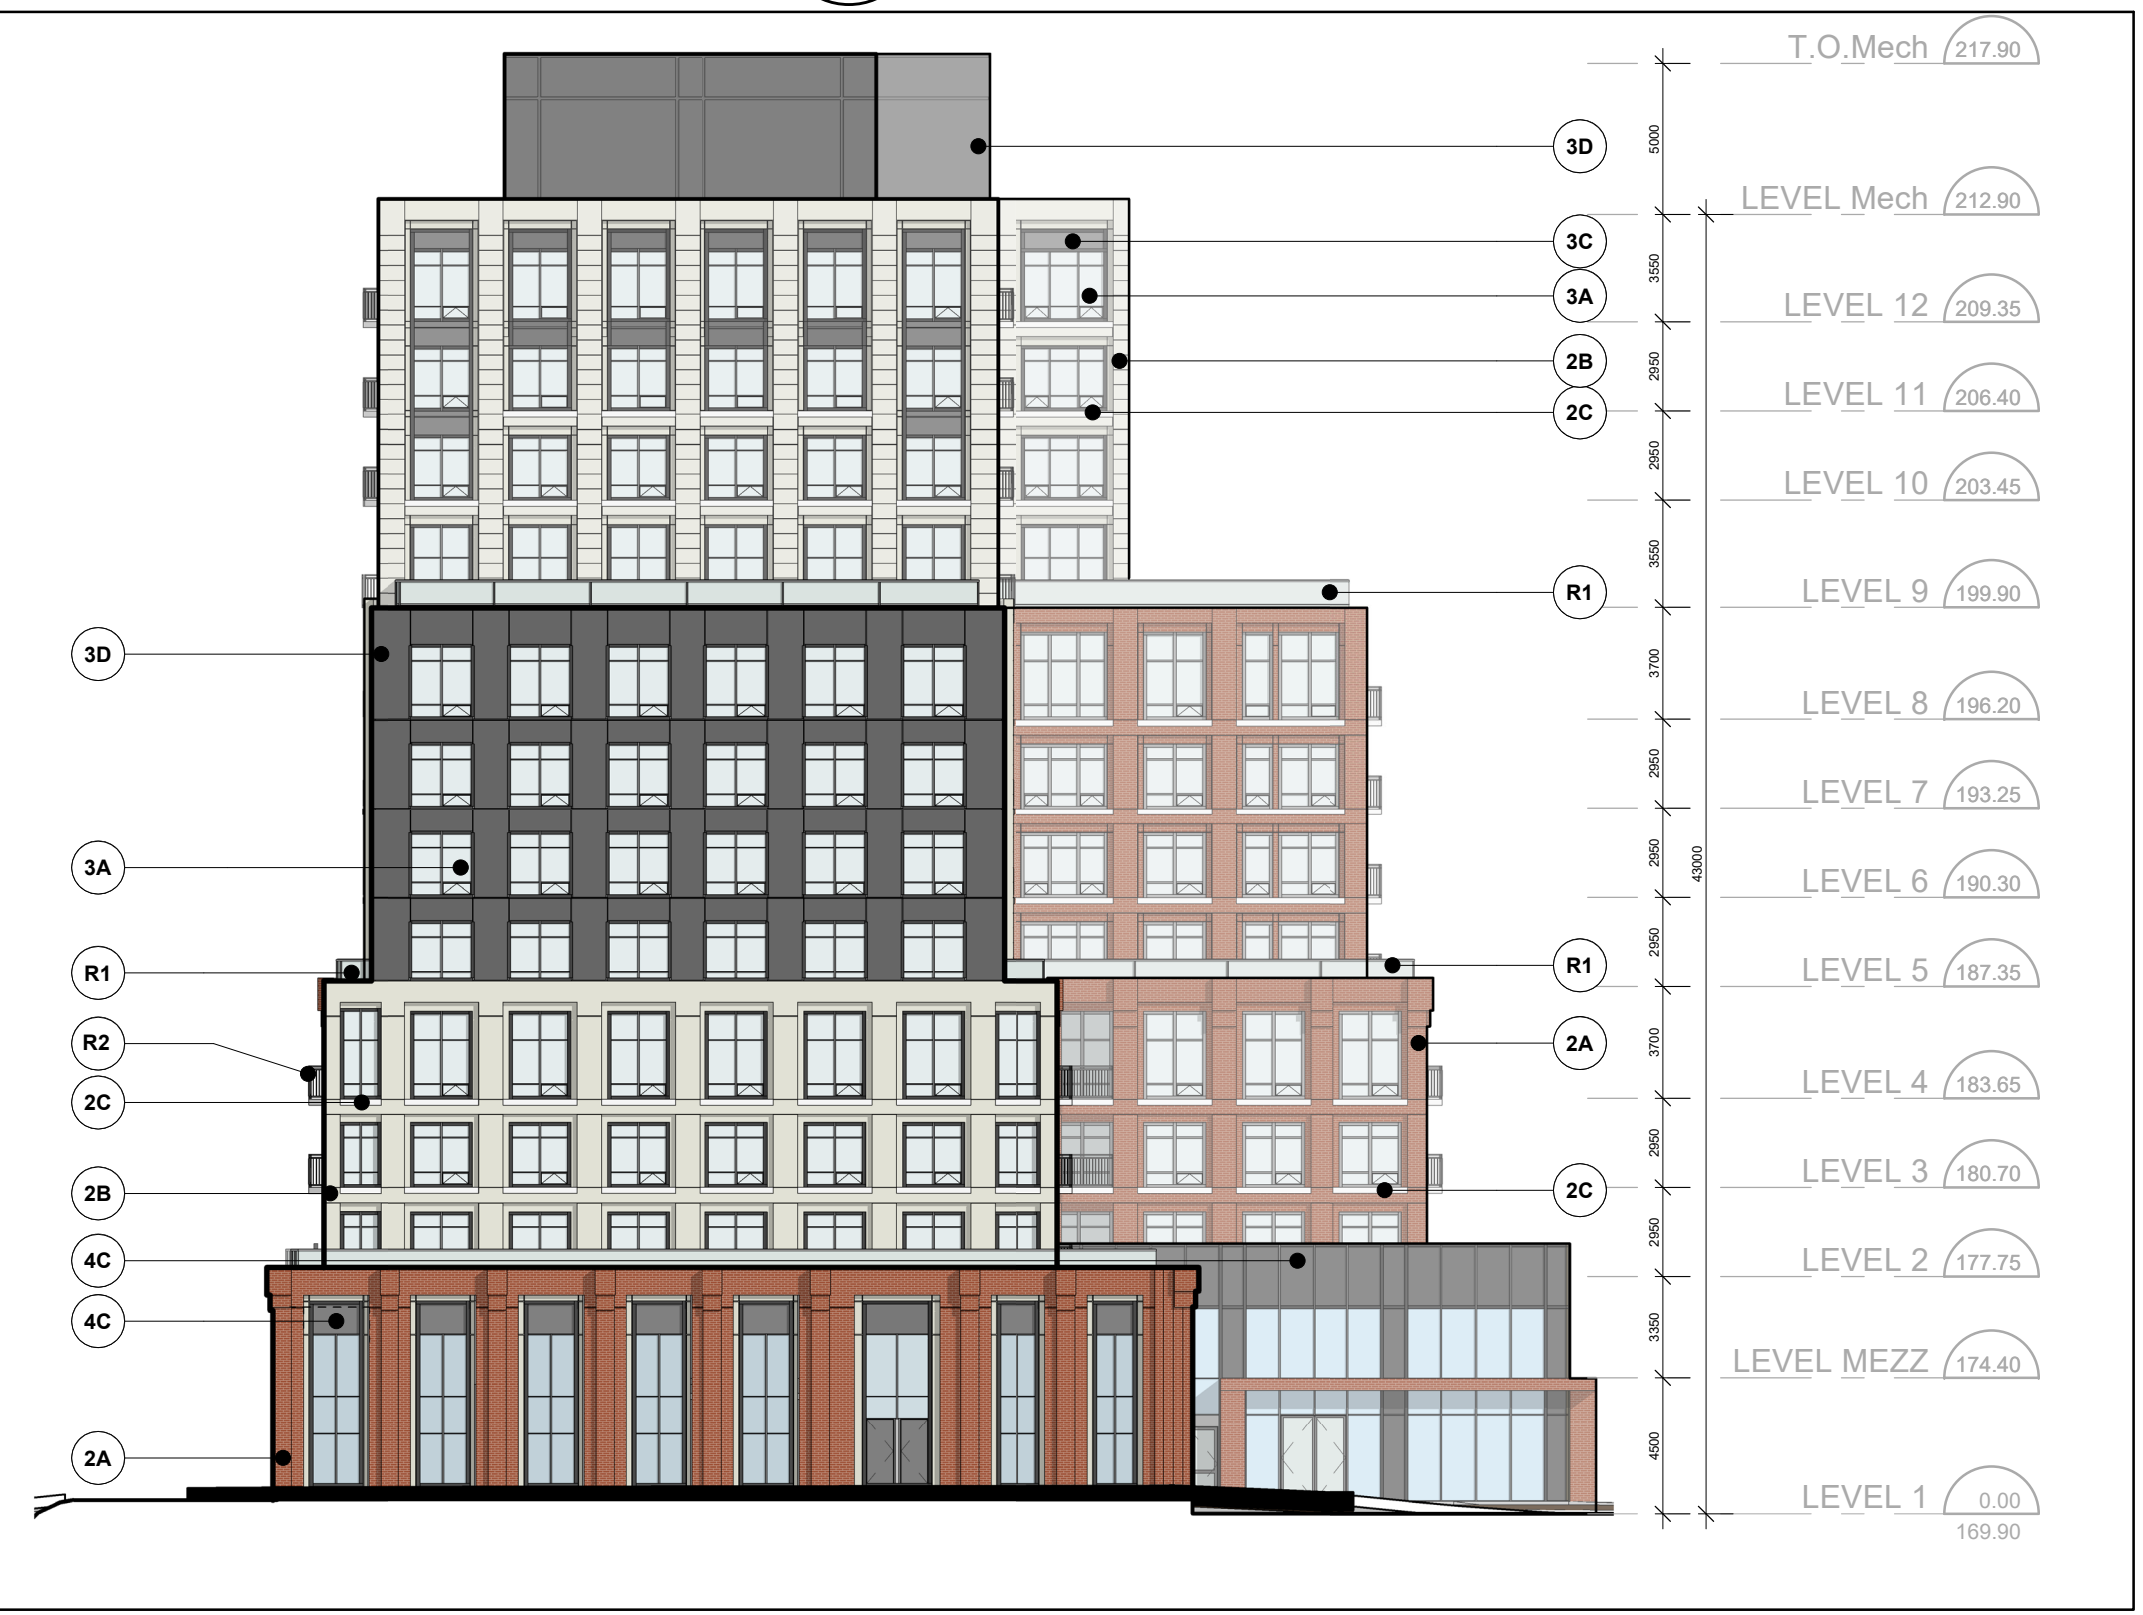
T.O.Mech 217.90

LEVEL Mech 212.90

LEVEL 12 209.35

LEVEL 11 206.40

LEVEL 10 203.45

LEVEL 9 199.90

LEVEL 8 196.20

LEVEL 7 193.25

LEVEL 6 190.30

LEVEL 5 187.35

LEVEL 4 183.65

LEVEL 3 180.70

LEVEL 2 177.75

LEVEL MEZZ 174.40

LEVEL 1 0.00
169.90

5000
3550
2950
2950
3550
3700
2950
2950
2950
3700
2950
2950
3350
4500
43000

3D
3C
3A
2B
2C
R1
R1
2A
2C

3D
3A
R1
R2
2C
2B
4C
4C
2A